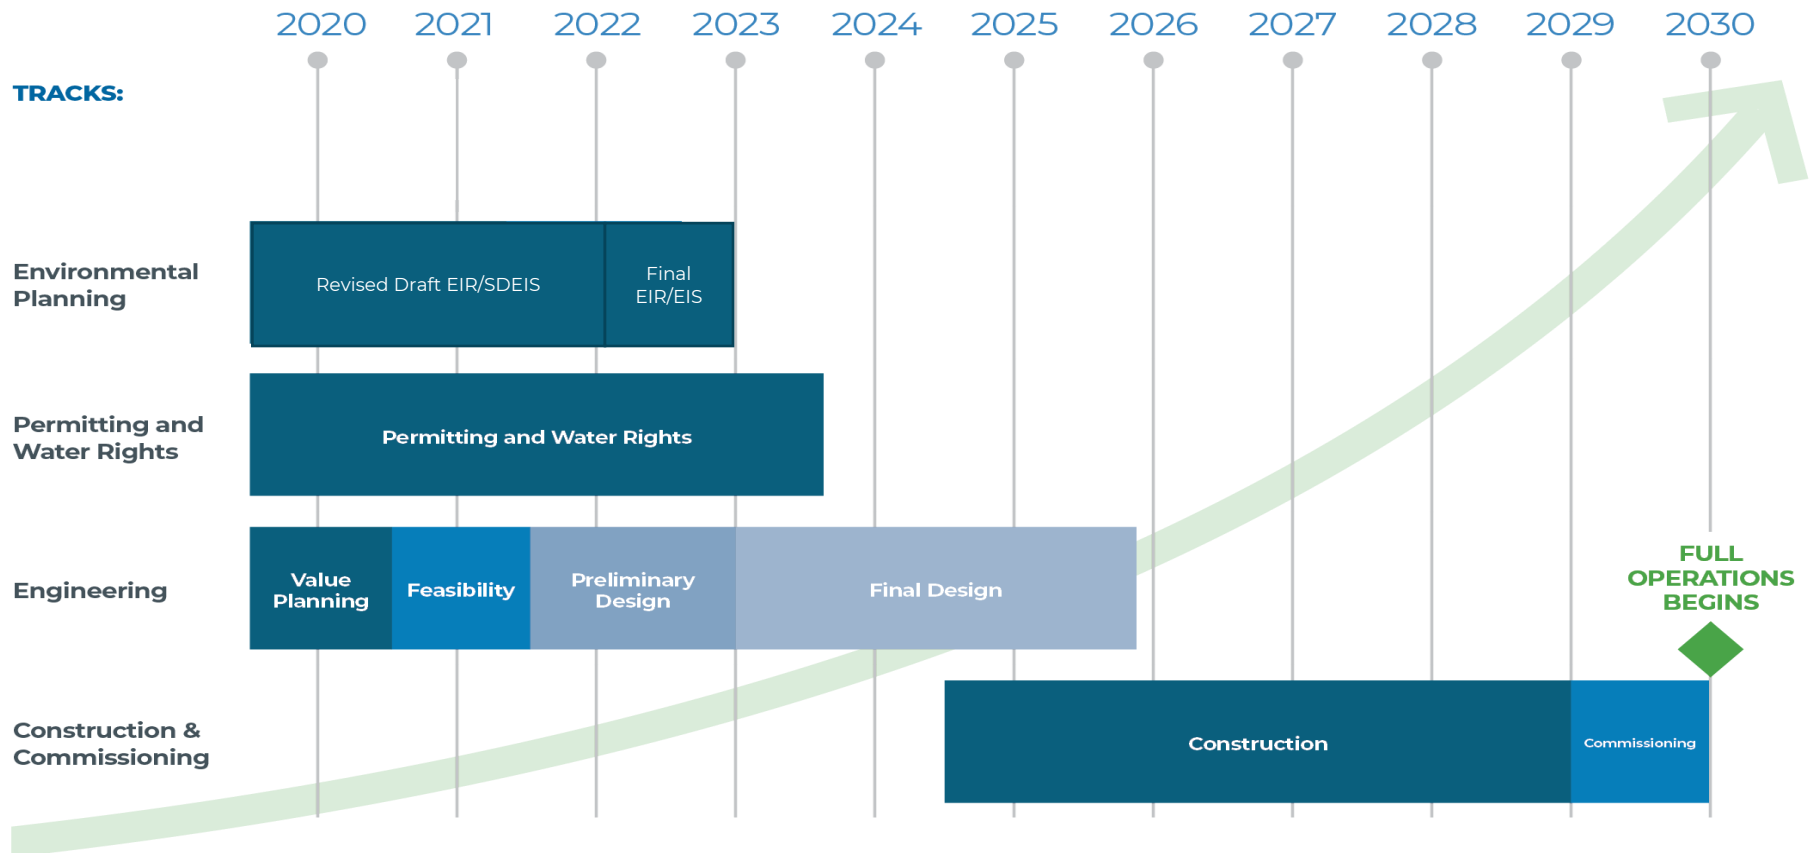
2020 2021 2022 2023 2024 2025 2026 2027 2028 2029 2030

TRACKS:

Environmental Planning

Revised Draft EIR/SDEIS

Final EIR/EIS

Permitting and Water Rights

Permitting and Water Rights

Engineering

Value Planning

Feasibility

Preliminary Design

Final Design

FULL OPERATIONS BEGINS

Construction & Commissioning

Construction

Commissioning